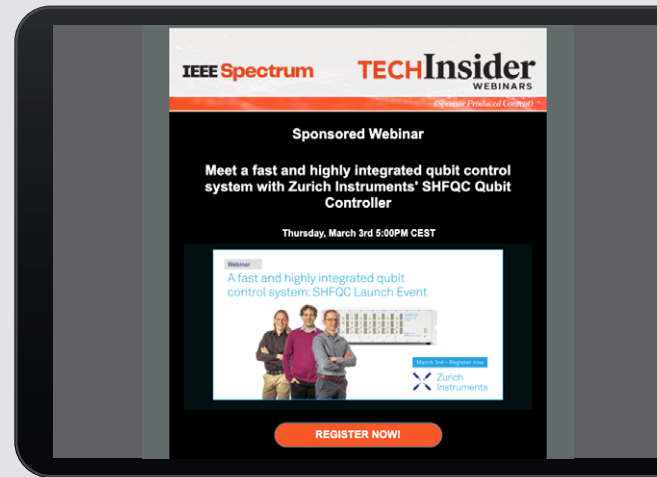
IEEE Spectrum

TECHInsider
WEBINARS

(Sponsor Produced Content)

Sponsored Webinar

Meet a fast and highly integrated qubit control system with Zurich Instruments' SHFQC Qubit Controller

Thursday, March 3rd 5:00PM CEST

Webinar

A fast and highly integrated qubit control system: SHFQC Launch Event

March 3rd – Register now

Zurich Instruments

REGISTER NOW!